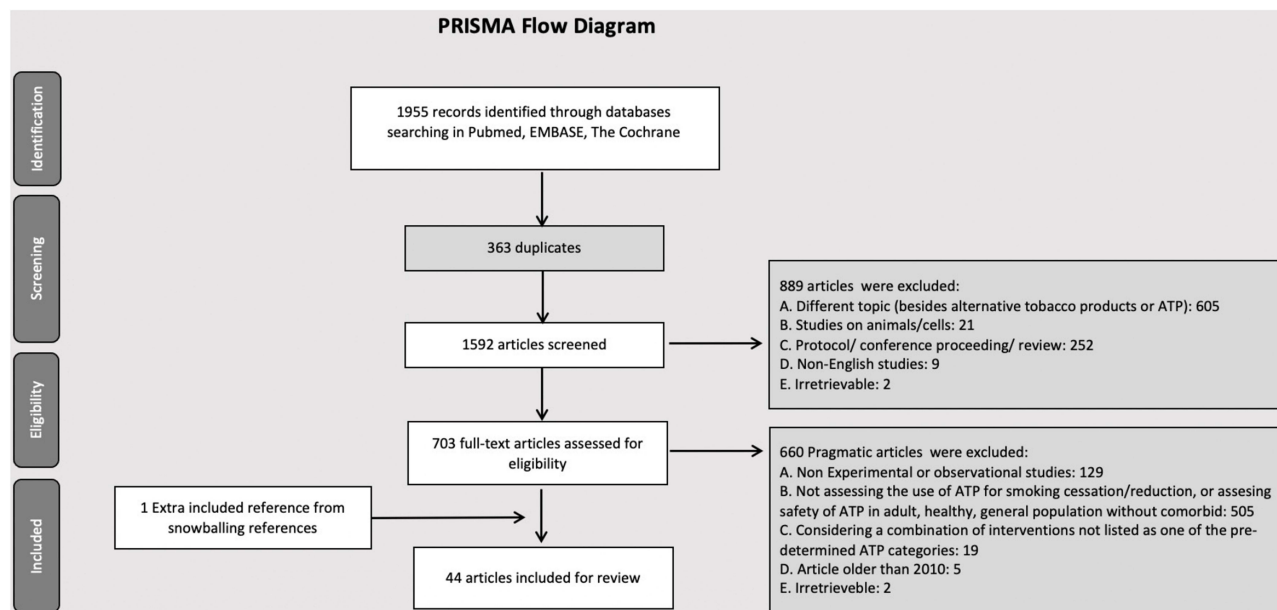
PRISMA Flow Diagram

Identification

Screening

Eligibility

Included

1955 records identified through databases searching in Pubmed, EMBASE, The Cochrane

363 duplicates

1592 articles screened

889 articles were excluded:
A. Different topic (besides alternative tobacco products or ATP): 605
B. Studies on animals/cells: 21
C. Protocol/ conference proceeding/ review: 252
D. Non-English studies: 9
E. Irretrievable: 2

703 full-text articles assessed for eligibility

660 Pragmatic articles were excluded:
A. Non Experimental or observational studies: 129
B. Not assessing the use of ATP for smoking cessation/reduction, or assesing safety of ATP in adult, healthy, general population without comorbid: 505
C. Considering a combination of interventions not listed as one of the predetermined ATP categories: 19
D. Article older than 2010: 5
E. Irretrieveble: 2

1 Extra included reference from snowballing references

44 articles included for review